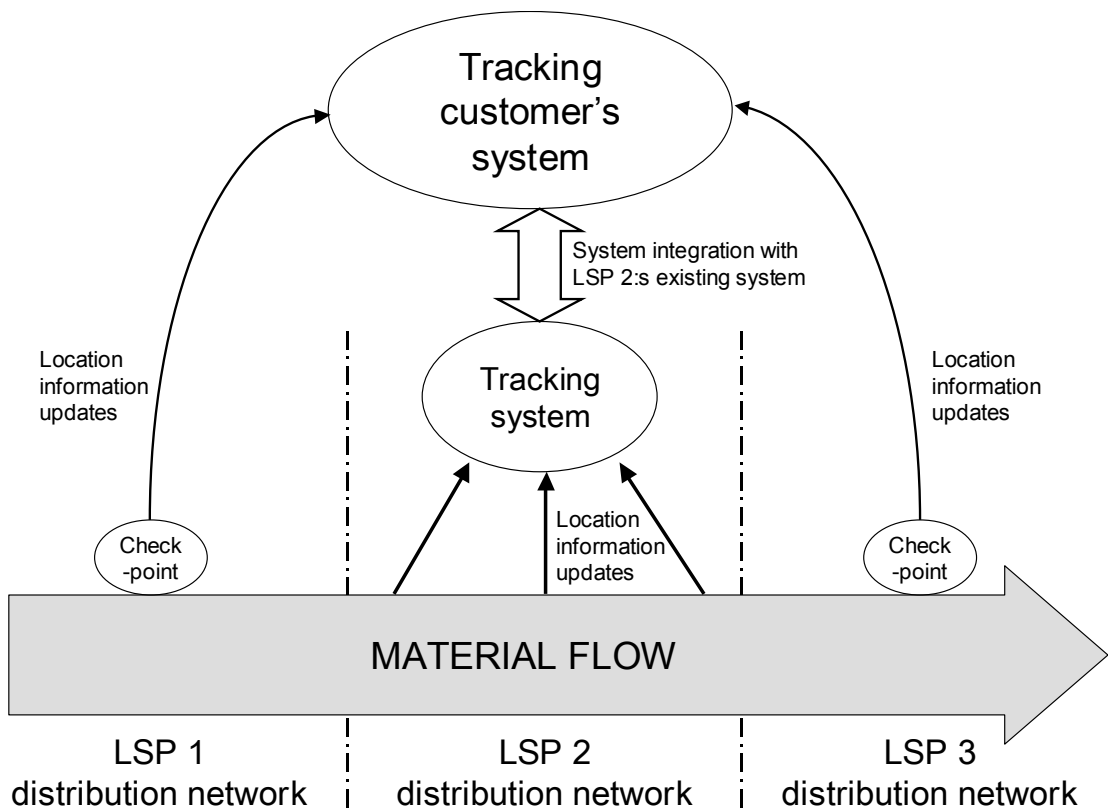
Tracking customer's system

System integration with LSP 2:s existing system

Location information updates

Tracking system

Location information updates

Location information updates

Check -point

Check -point

MATERIAL FLOW

LSP 1 distribution network

LSP 2 distribution network

LSP 3 distribution network